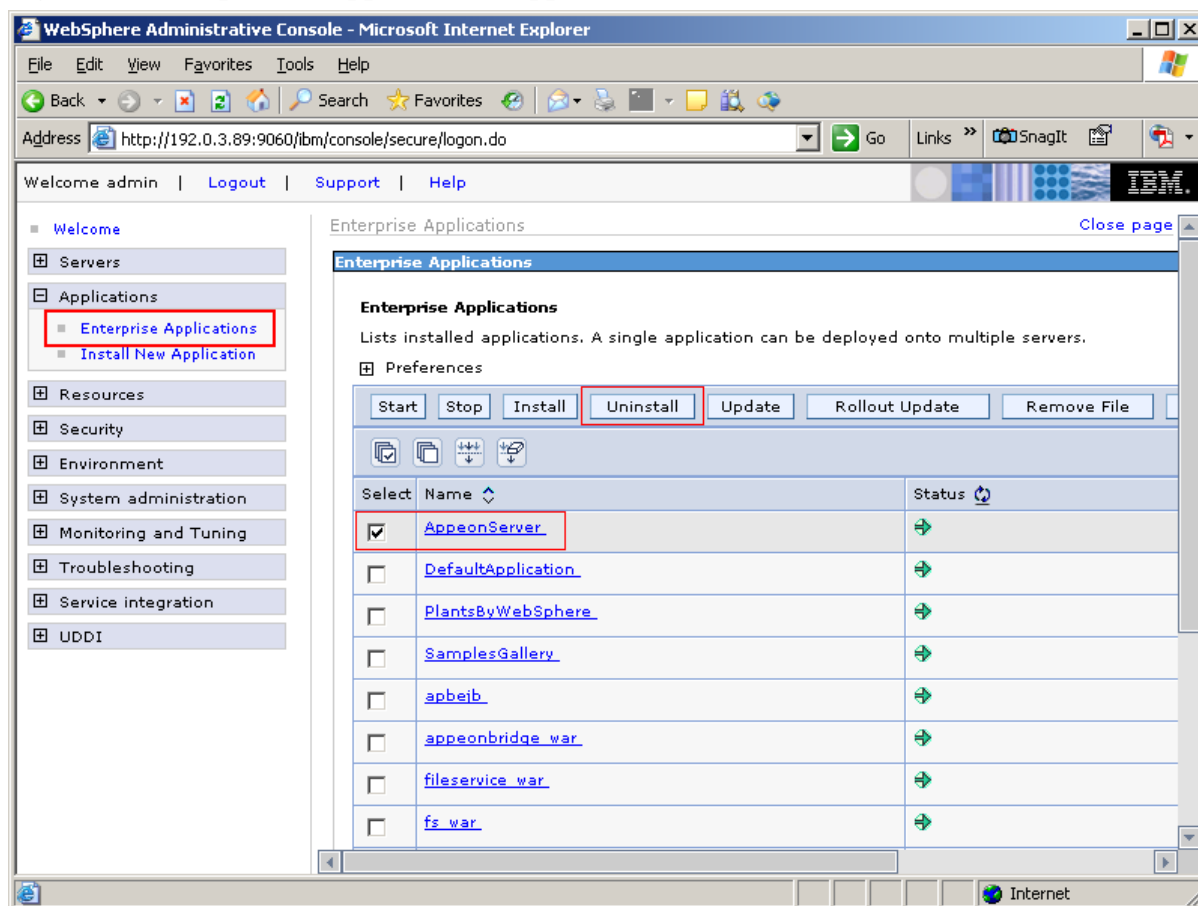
WebSphere Administrative Console - Microsoft Internet Explorer

File Edit View Favorites Tools Help

Back Search Favorites

Address http://192.0.3.89:9060/ibm/console/secure/logon.do Go Links SnagIt

Welcome admin | Logout | Support | Help

IBM.

Welcome
Servers
Applications
Enterprise Applications
Install New Application
Resources
Security
Environment
System administration
Monitoring and Tuning
Troubleshooting
Service integration
UDDI

Enterprise Applications Close page

Enterprise Applications

Enterprise Applications

Lists installed applications. A single application can be deployed onto multiple servers.

Preferences

Start Stop Install Uninstall Update Rollout Update Remove File

| Select | Name | Status |
|---|---|---|
| ☑ | AppeonServer | |
| ☐ | DefaultApplication | |
| ☐ | PlantsByWebSphere | |
| ☐ | SamplesGallery | |
| ☐ | apbejb | |
| ☐ | appeonbridge_war | |
| ☐ | fileservice_war | |
| ☐ | fs_war | |

Internet